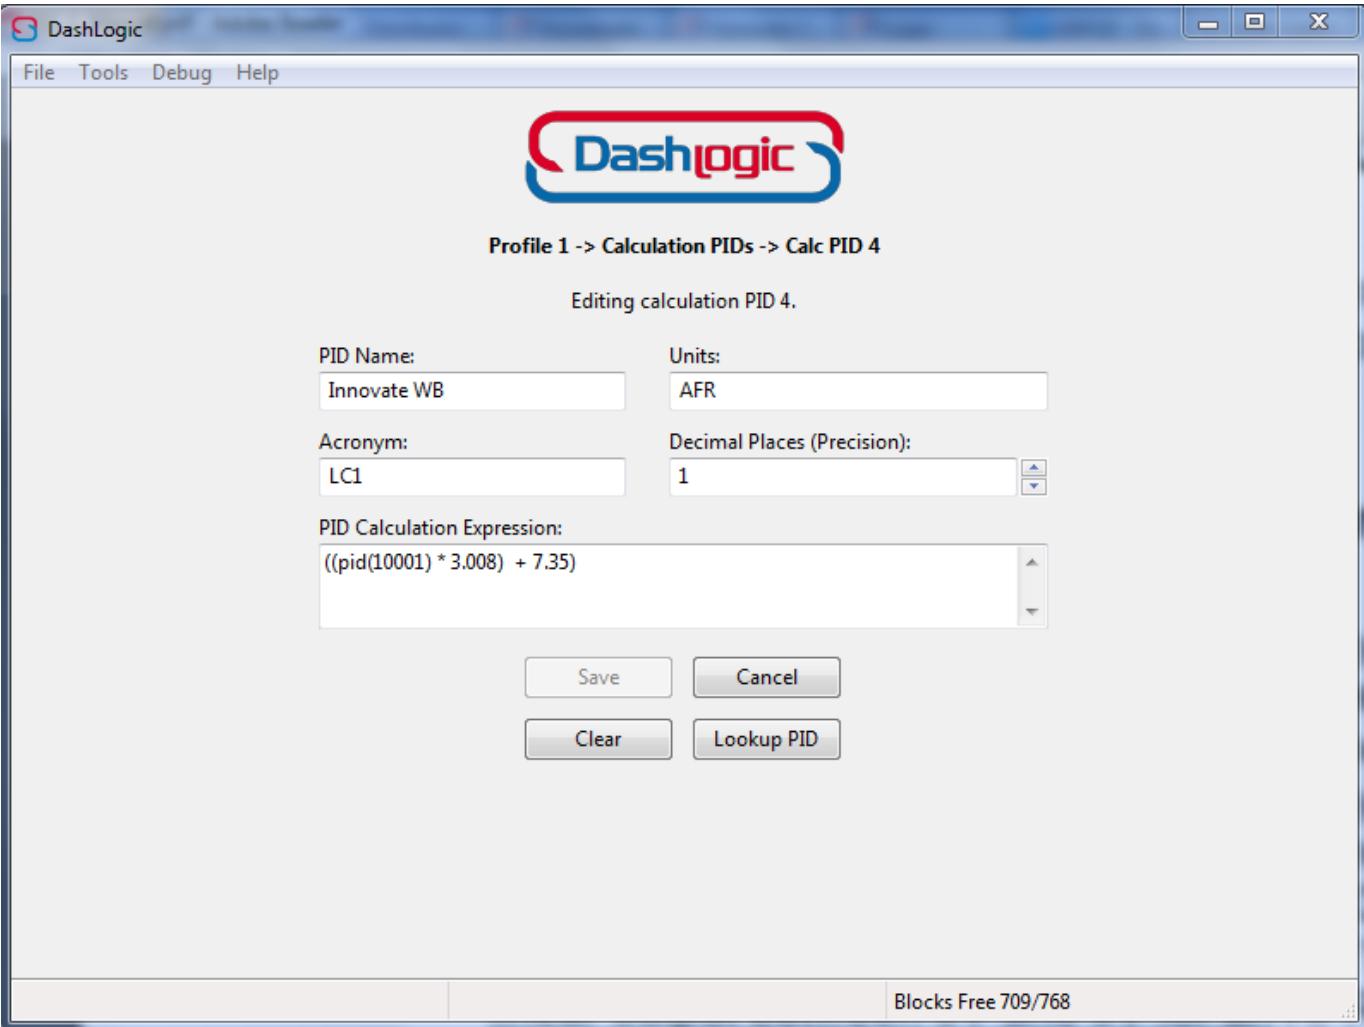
DashLogic

File Tools Debug Help

Dashlogic

Profile 1 -> Calculation PIDs -> Calc PID 4

Editing calculation PID 4.

PID Name:
Innovate WB

Units:
AFR

Acronym:
LC1

Decimal Places (Precision):
1

PID Calculation Expression:
((pid(10001) * 3.008) + 7.35)

Save
Cancel
Clear
Lookup PID

Blocks Free 709/768